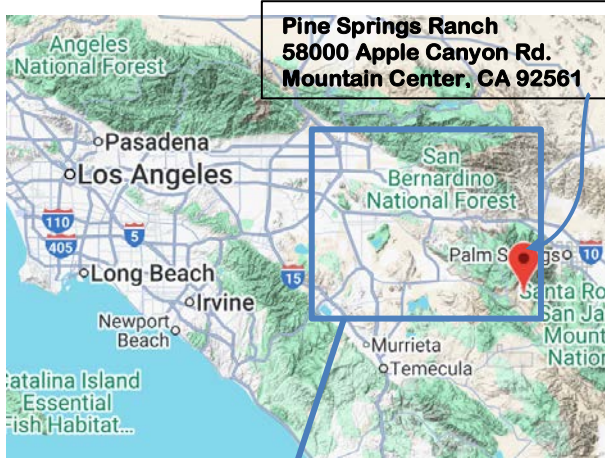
Pine Springs Ranch
58000 Apple Canyon Rd.
Mountain Center, CA 92561

Angeles National Forest

Pasadena

Los Angeles

110

405

5

Long Beach

Irvine

Newport Beach

15

San Bernardino National Forest

Palm S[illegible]s

10

Santa Ro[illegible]

San Ja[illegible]

Mount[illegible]

Nation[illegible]

Murrieta

Temecula

Catalina Island Essential Fish Habitat...